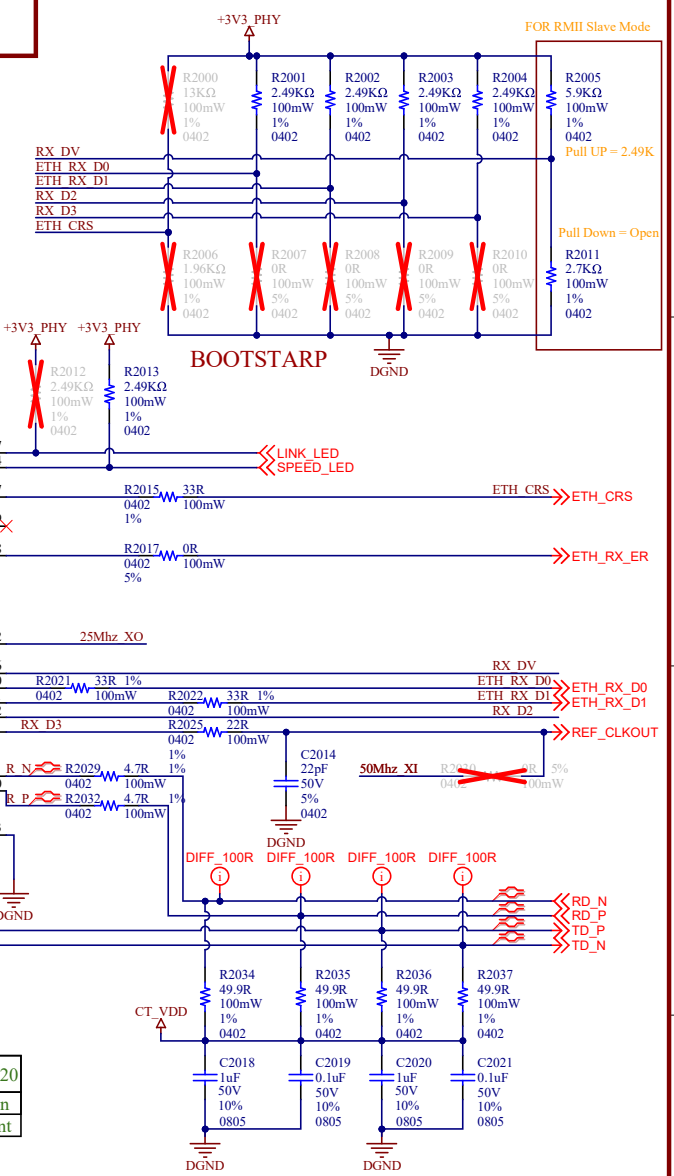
+3V3_PHY

FOR RMII Slave Mode

R2000
13KΩ
100mW
1%
0402

R2001
2.49KΩ
100mW
1%
0402

R2002
2.49KΩ
100mW
1%
0402

R2003
2.49KΩ
100mW
1%
0402

R2004
2.49KΩ
100mW
1%
0402

R2005
5.9KΩ
100mW
1%
0402
Pull UP = 2.49K

RX_DV
ETH_RX_D0
ETH_RX_D1
RX_D2
RX_D3
ETH_CRS

Pull Down = Open

R2006
1.96KΩ
100mW
1%
0402

R2007
0R
100mW
5%
0402

R2008
0R
100mW
5%
0402

R2009
0R
100mW
5%
0402

R2010
0R
100mW
5%
0402

R2011
2.7KΩ
100mW
1%
0402

BOOTSTARP

DGND

+3V3_PHY
+3V3_PHY

R2012
2.49KΩ
100mW
1%
0402

R2013
2.49KΩ
100mW
1%
0402

LINK_LED
SPEED_LED

R2015 33R
0402 100mW
1%
ETH_CRS
ETH_CRS

R2017 0R
0402 100mW
5%
ETH_RX_ER

25Mhz_XO

RX_DV
R2021 33R 1%
0402 100mW
ETH_RX_D0
ETH_RX_D0
R2022 33R 1%
0402 100mW
ETH_RX_D1
ETH_RX_D1
RX_D2
RX_D3
R2025 22R
0402 100mW
1%
REF_CLKOUT

R_N
R2029 4.7R
0402 100mW
1%
R_P
R2032 4.7R
0402 100mW
1%

C2014
22pF
50V
5%
0402
DGND

50Mhz_XI
R2030 0R 5%
0402 100mW

DGND

DIFF_100R DIFF_100R DIFF_100R DIFF_100R

RD_N
RD_P
TD_P
TD_N

R2034
49.9R
100mW
1%
0402

R2035
49.9R
100mW
1%
0402

R2036
49.9R
100mW
1%
0402

R2037
49.9R
100mW
1%
0402

CT_VDD

C2018
1uF
50V
10%
0805

C2019
0.1uF
50V
10%
0805

C2020
1uF
50V
10%
0805

C2021
0.1uF
50V
10%
0805

DGND
DGND

20
n
nt